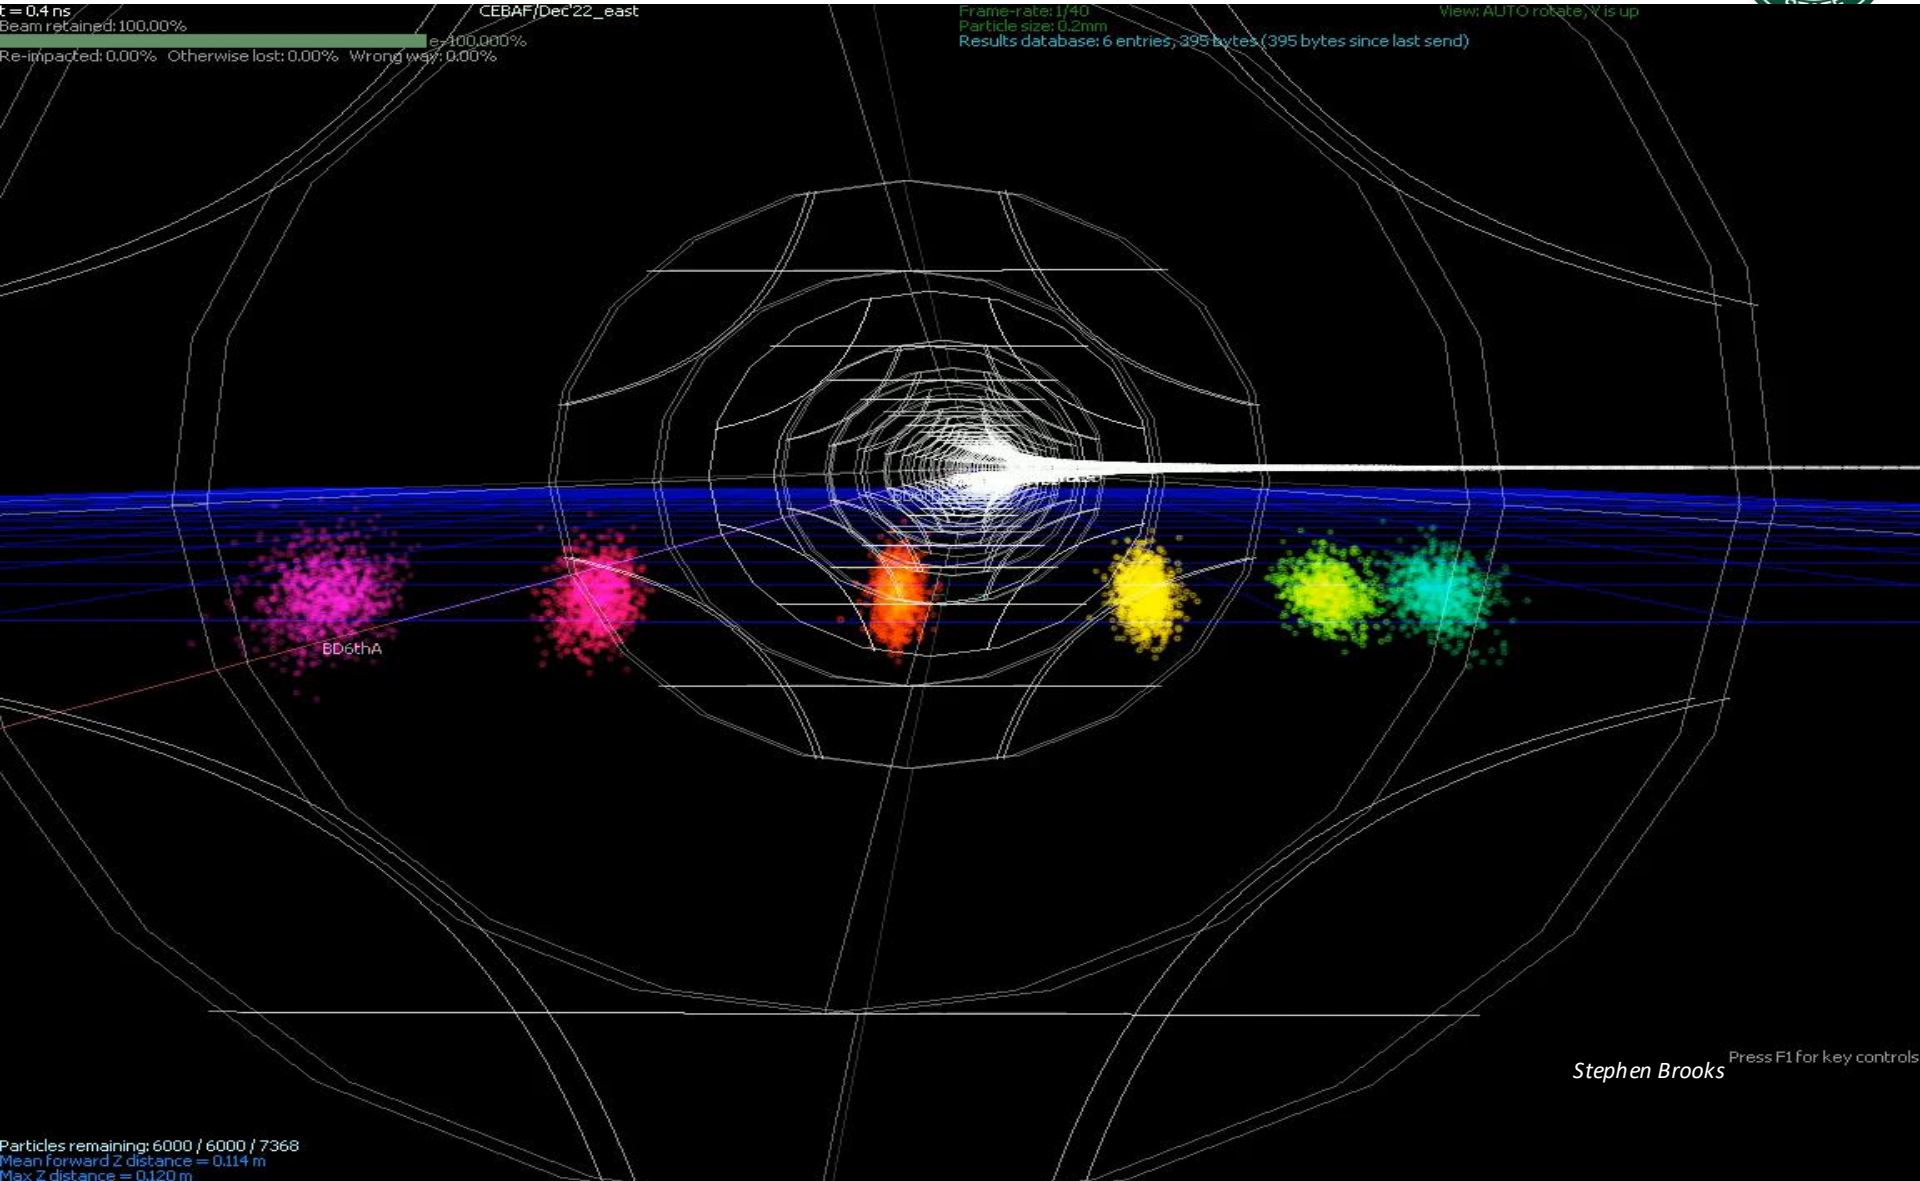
t = 0.4 ns
Beam retained: 100.00%
e- 100.000%
Re-impacted: 0.00% Otherwise lost: 0.00% Wrong way: 0.00%

CEBAF/Dec'22_east

Frame-rate: 1/40
Particle size: 0.2mm
Results database: 6 entries, 395 bytes (395 bytes since last send)

View: AUTO rotate, Y is up

BD6thA

Stephen Brooks

Press F1 for key controls

Particles remaining: 6000 / 6000 / 7368
Mean forward Z distance = 0.114 m
Max Z distance = 0.120 m